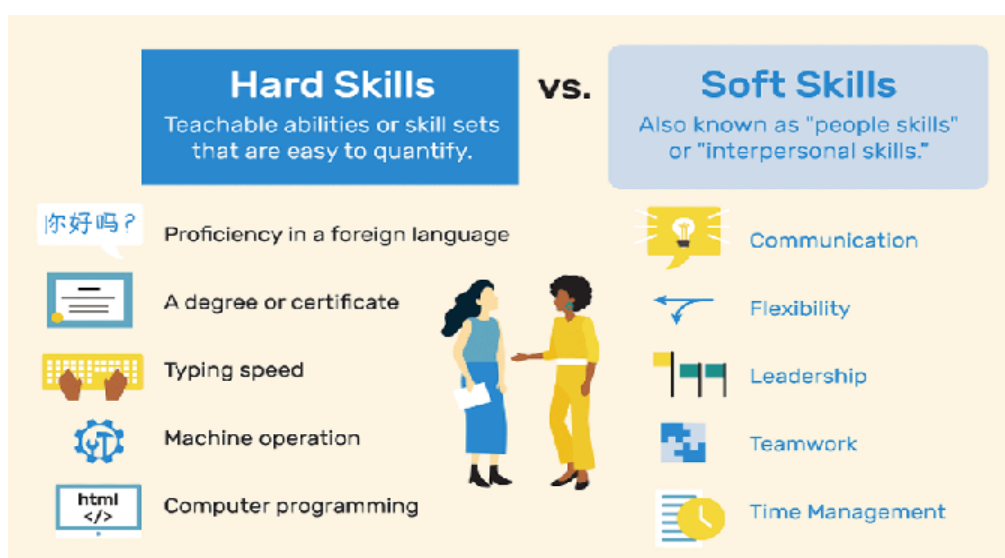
Hard Skills
Teachable abilities or skill sets that are easy to quantify.

vs.

Soft Skills
Also known as "people skills" or "interpersonal skills."

你好吗？ Proficiency in a foreign language

A degree or certificate

Typing speed

Machine operation

html </> Computer programming

Communication

Flexibility

Leadership

Teamwork

Time Management